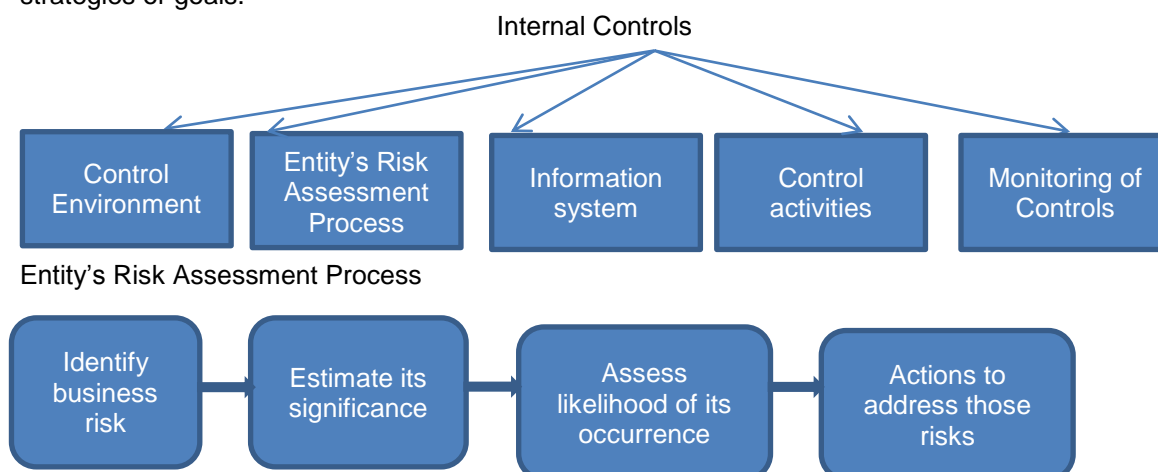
strategies or goals.

Internal Controls

Control Environment

Entity's Risk Assessment Process

Information system

Control activities

Monitoring of Controls

Entity's Risk Assessment Process

Identify business risk

Estimate its significance

Assess likelihood of its occurrence

Actions to address those risks